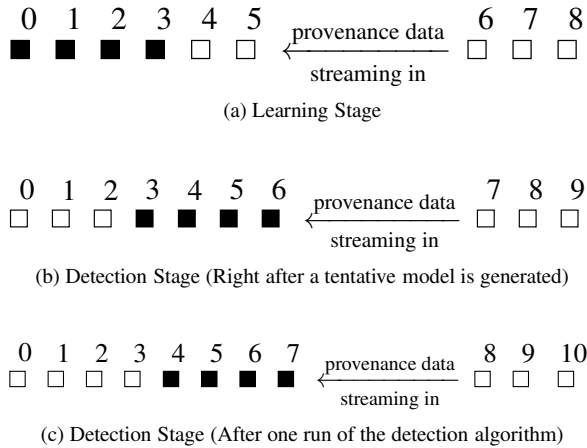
0 1 2 3 4 5 provenance data streaming in 6 7 8

(a) Learning Stage

0 1 2 3 4 5 6 provenance data streaming in 7 8 9

(b) Detection Stage (Right after a tentative model is generated)

0 1 2 3 4 5 6 7 provenance data streaming in 8 9 10

(c) Detection Stage (After one run of the detection algorithm)